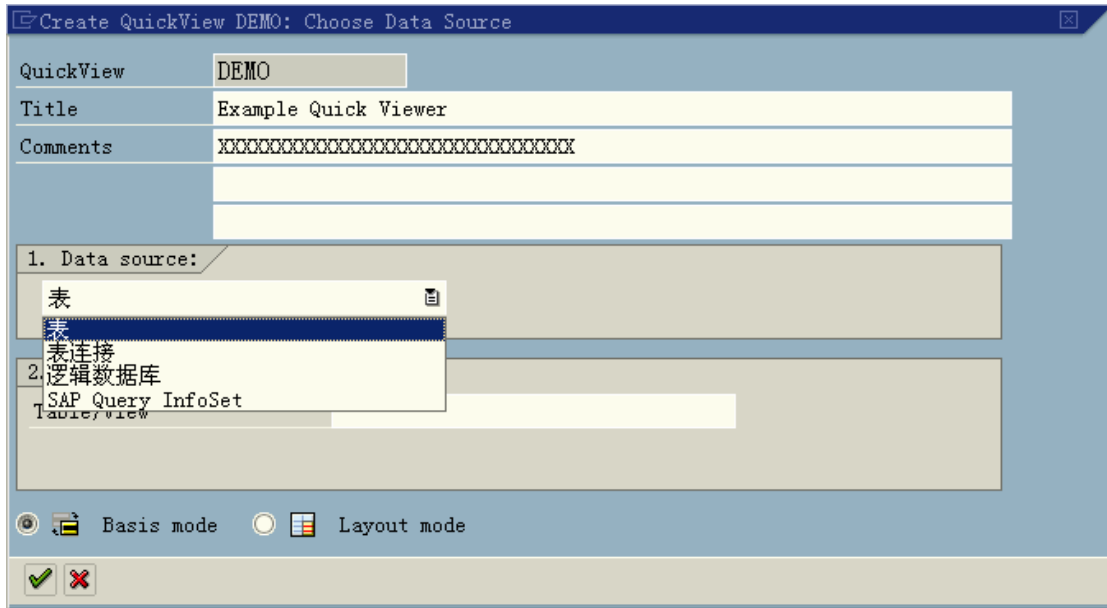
Create QuickView DEMO: Choose Data Source

QuickView DEMO
Title Example Quick Viewer
Comments XXXXXXXXXXXXXXXXXXXXXXXXXXXXXX

1. Data source:
表
表
表连接
逻辑数据库
SAP Query InfoSet

2.
Table/View

Basis mode Layout mode